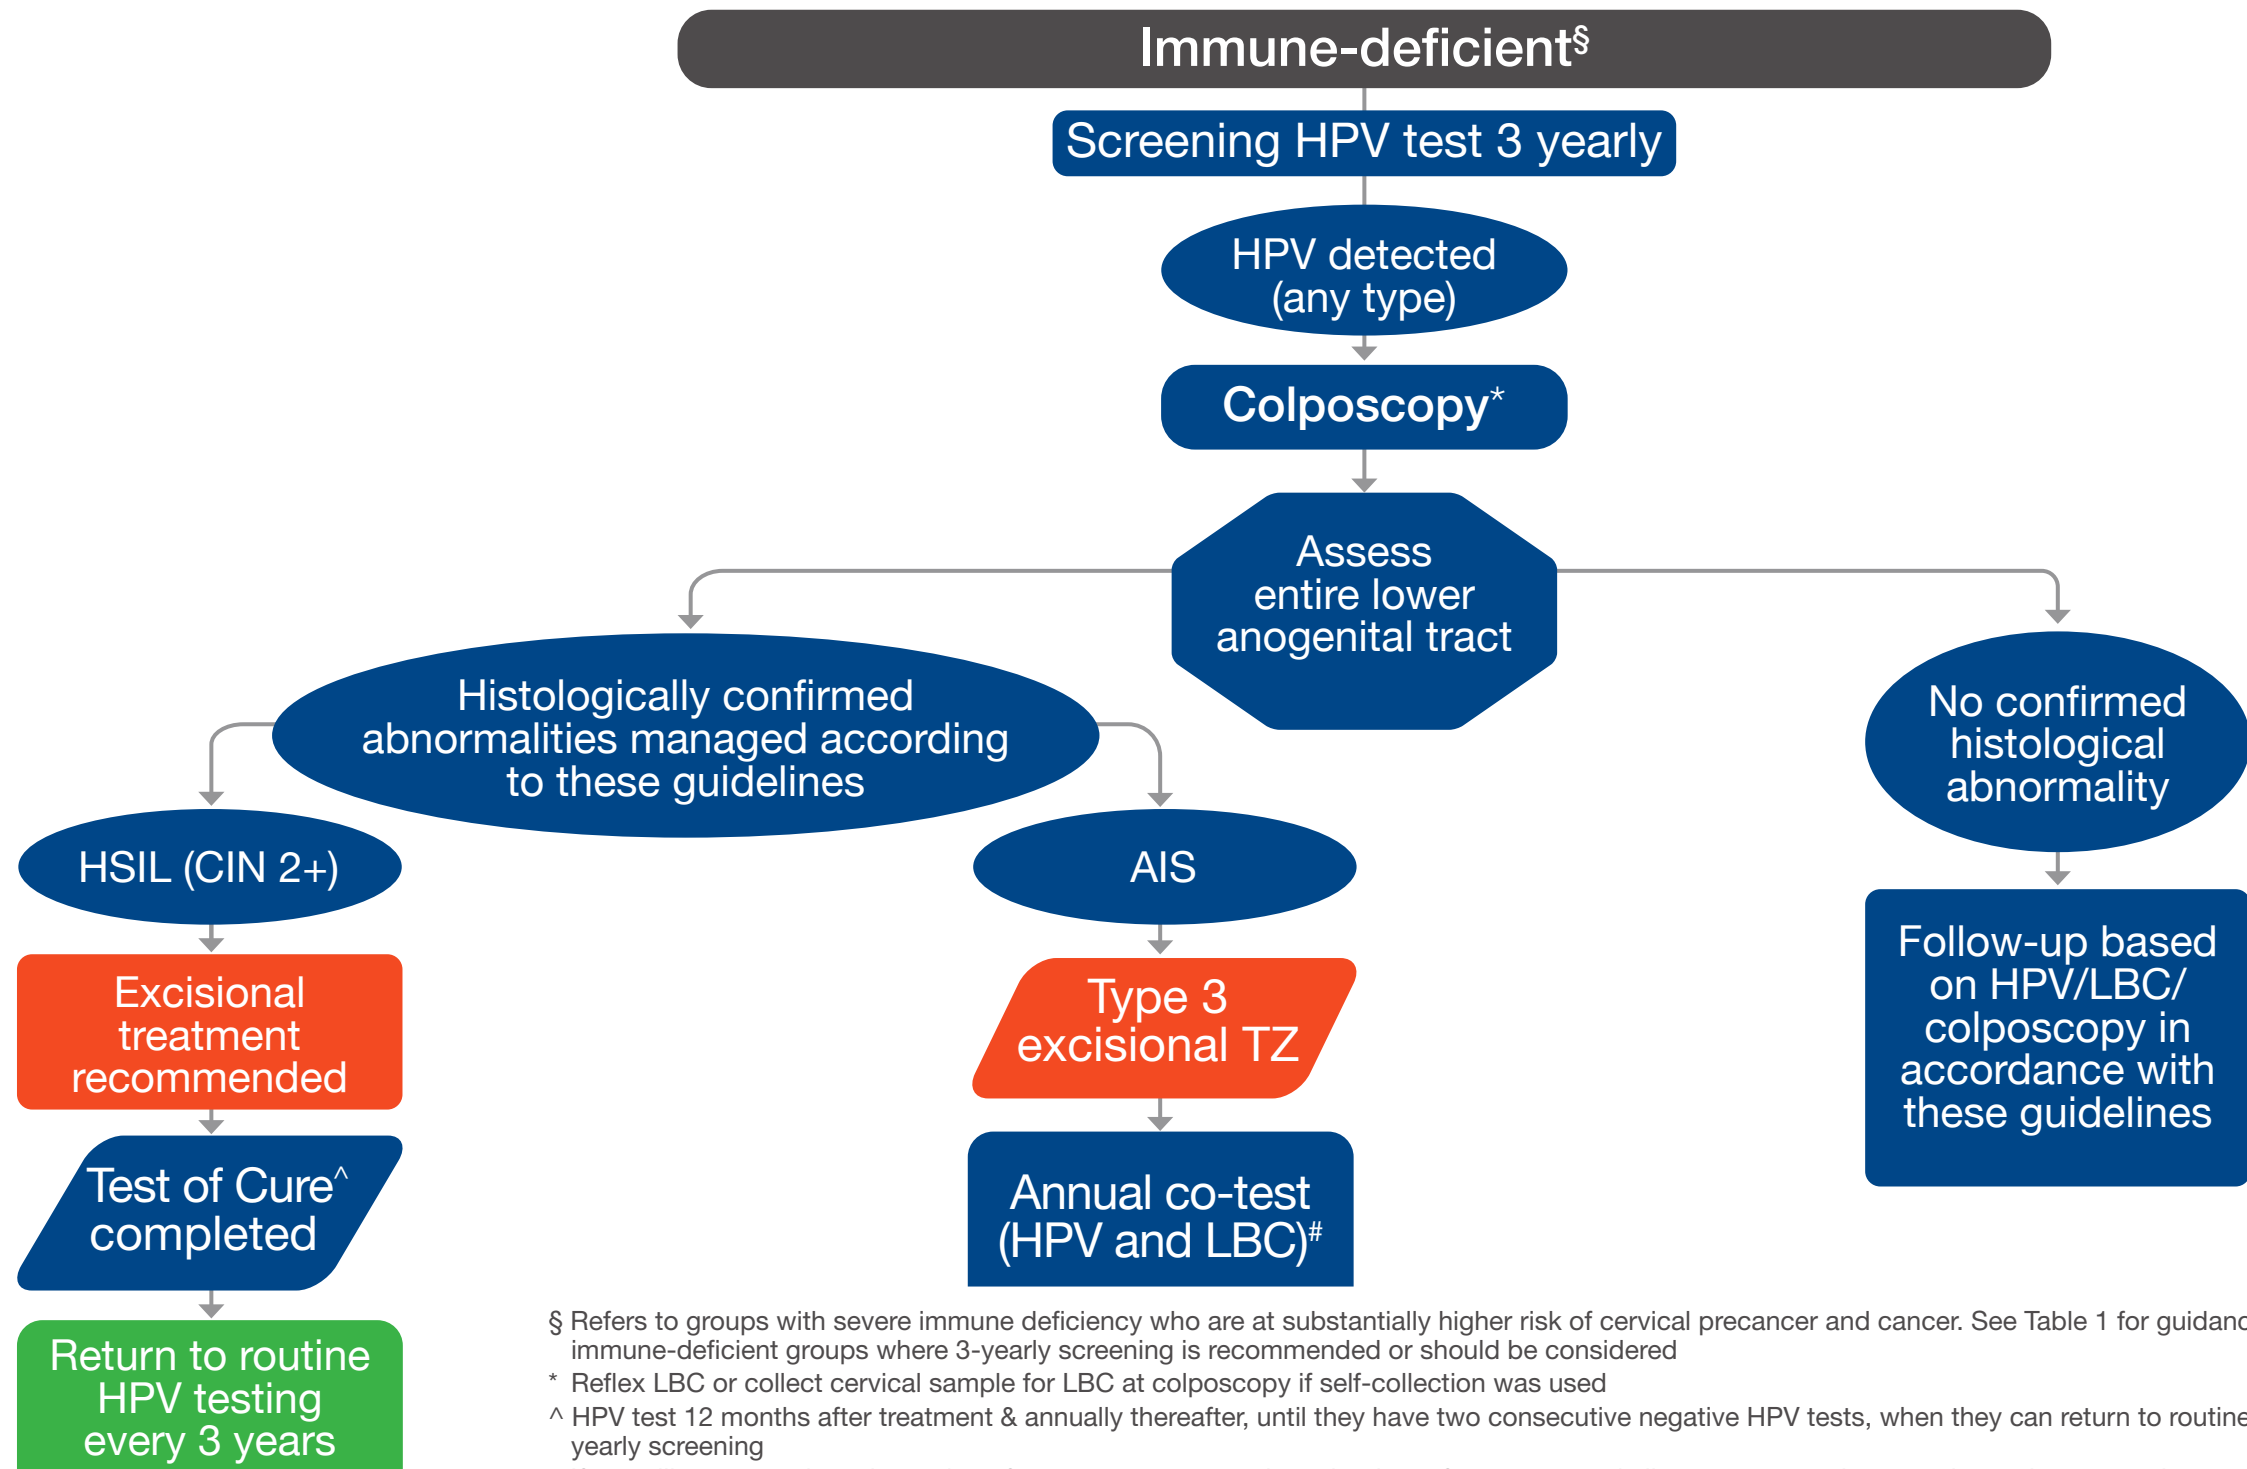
Immune-deficient$^{§}$

Screening HPV test 3 yearly

HPV detected (any type)

Colposcopy*

Assess entire lower anogenital tract

Histologically confirmed abnormalities managed according to these guidelines

No confirmed histological abnormality

HSIL (CIN 2+)

AIS

Excisional treatment recommended

Type 3 excisional TZ

Follow-up based on HPV/LBC/ colposcopy in accordance with these guidelines

Test of Cure$^{\wedge}$ completed

Annual co-test (HPV and LBC)$^{\#}$

Return to routine HPV testing every 3 years

§ Refers to groups with severe immune deficiency who are at substantially higher risk of cervical precancer and cancer. See Table 1 for guidanc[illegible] immune-deficient groups where 3-yearly screening is recommended or should be considered
* Reflex LBC or collect cervical sample for LBC at colposcopy if self-collection was used
^ HPV test 12 months after treatment & annually thereafter, until they have two consecutive negative HPV tests, when they can return to routine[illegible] yearly screening